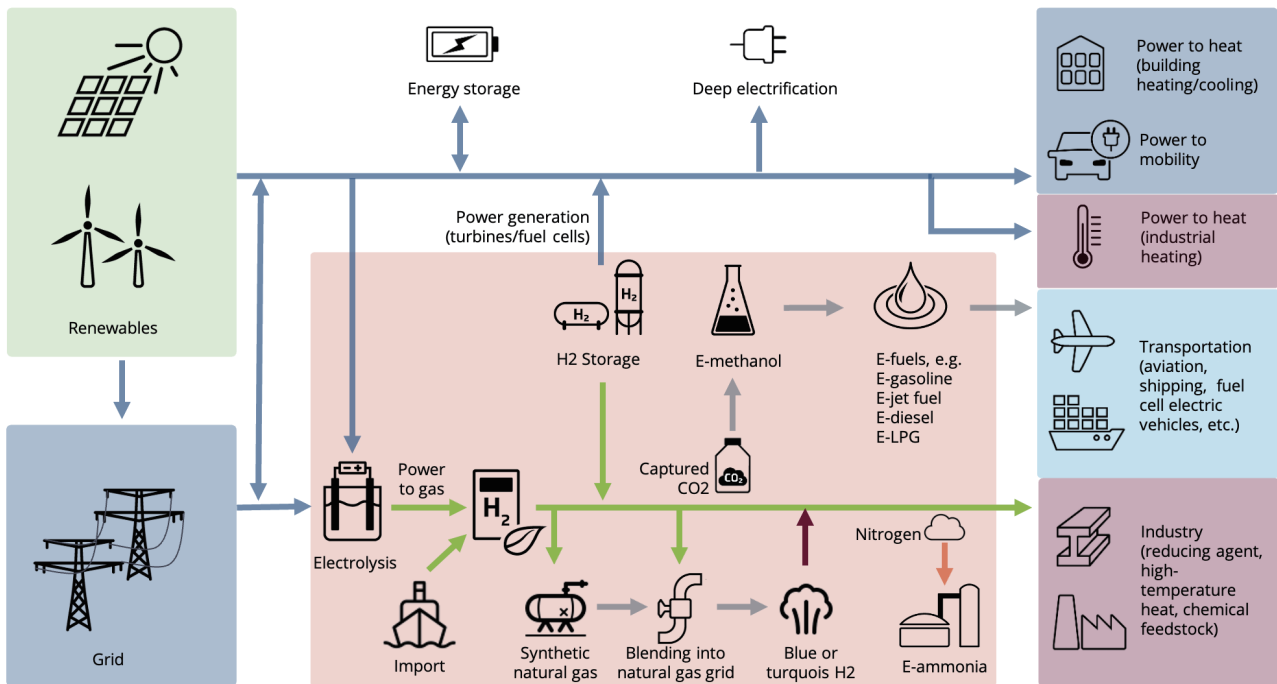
Renewables

Grid

Energy storage

Deep electrification

Power generation (turbines/fuel cells)

$H_2$

$H_2$

H2 Storage

E-methanol

E-fuels, e.g.
E-gasoline
E-jet fuel
E-diesel
E-LPG

Captured CO2

$CO_2$

Electrolysis

Power to gas

$H_2$

Import

Synthetic natural gas

Blending into natural gas grid

Blue or turquois H2

Nitrogen

E-ammonia

Power to heat (building heating/cooling)

Power to mobility

Power to heat (industrial heating)

Transportation (aviation, shipping, fuel cell electric vehicles, etc.)

Industry (reducing agent, high-temperature heat, chemical feedstock)